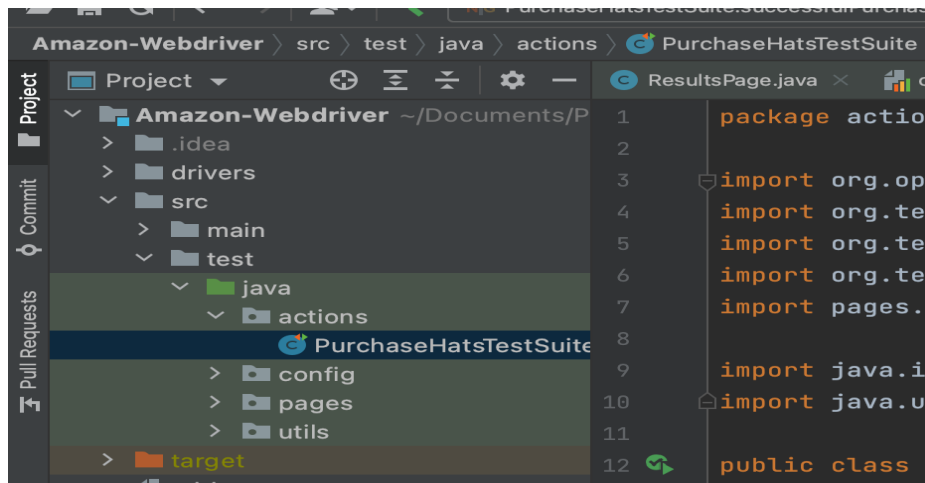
PurchaseHatsTestSuite.successful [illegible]

Amazon-Webdriver 〉 src 〉 test 〉 java 〉 actions 〉 PurchaseHatsTestSuite

Project

Commit

Pull Requests

Project

Amazon-Webdriver ~/Documents/P

.idea

drivers

src

main

test

java

actions

PurchaseHatsTestSuite

config

pages

utils

target

ResultsPage.java

1 package actio
2
3 import org.op
4 import org.te
5 import org.te
6 import org.te
7 import pages.
8
9 import java.i
10 import java.u
11
12 public class